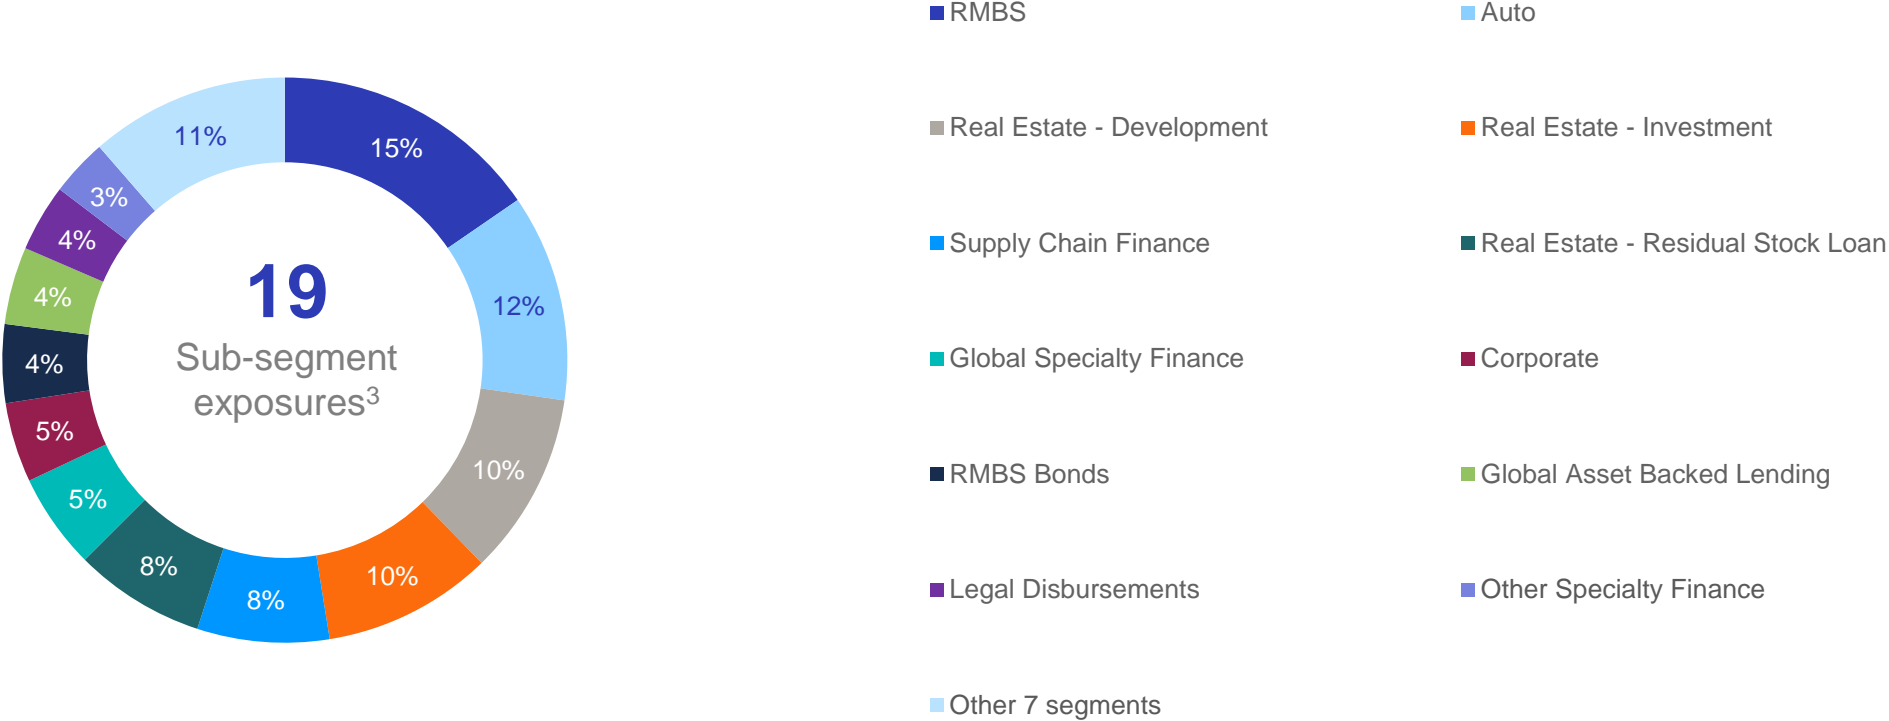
15%
12%
10%
10%
8%
8%
5%
5%
4%
4%
4%
3%
11%

19
Sub-segment exposures$^3$

RMBS
Auto
Real Estate - Development
Real Estate - Investment
Supply Chain Finance
Real Estate - Residual Stock Loan
Global Specialty Finance
Corporate
RMBS Bonds
Global Asset Backed Lending
Legal Disbursements
Other Specialty Finance
Other 7 segments